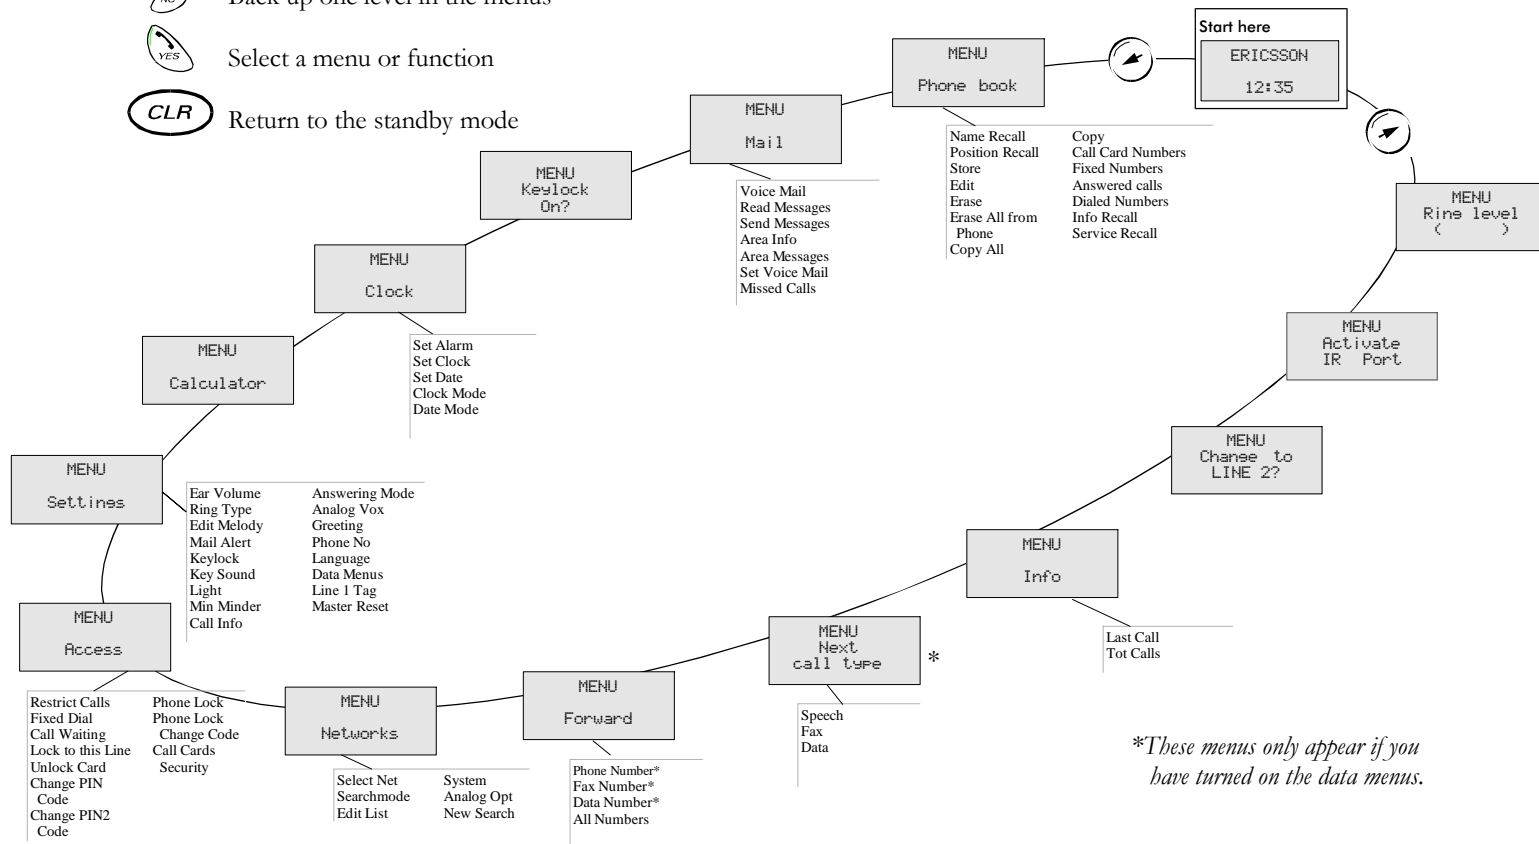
NO Back up one level in the menus

YES Select a menu or function

CLR Return to the standby mode

Start here

ERICSSON
12:35

MENU
Phone book

Name Recall
Position Recall
Store
Edit
Erase
Erase All from Phone
Copy All

Copy
Call Card Numbers
Fixed Numbers
Answered calls
Dialed Numbers
Info Recall
Service Recall

MENU
Mail

Voice Mail
Read Messages
Send Messages
Area Info
Area Messages
Set Voice Mail
Missed Calls

MENU
Keylock
On?

MENU
Clock

Set Alarm
Set Clock
Set Date
Clock Mode
Date Mode

MENU
Calculator

MENU
Settines

Ear Volume
Ring Type
Edit Melody
Mail Alert
Keylock
Key Sound
Light
Min Minder
Call Info

Answering Mode
Analog Vox
Greeting
Phone No
Language
Data Menus
Line 1 Tag
Master Reset

MENU
Access

Restrict Calls
Fixed Dial
Call Waiting
Lock to this Line
Unlock Card
Change PIN Code
Change PIN2 Code

Phone Lock
Phone Lock Change Code
Call Cards
Security

MENU
Networks

Select Net
Searchmode
Edit List

System
Analog Opt
New Search

MENU
Forward

Phone Number*
Fax Number*
Data Number*
All Numbers

MENU
Next
call type
*

Speech
Fax
Data

MENU
Info

Last Call
Tot Calls

MENU
Chanee to
LINE 2?

MENU
Activate
IR Port

MENU
Rine level
( )

*These menus only appear if you have turned on the data menus.